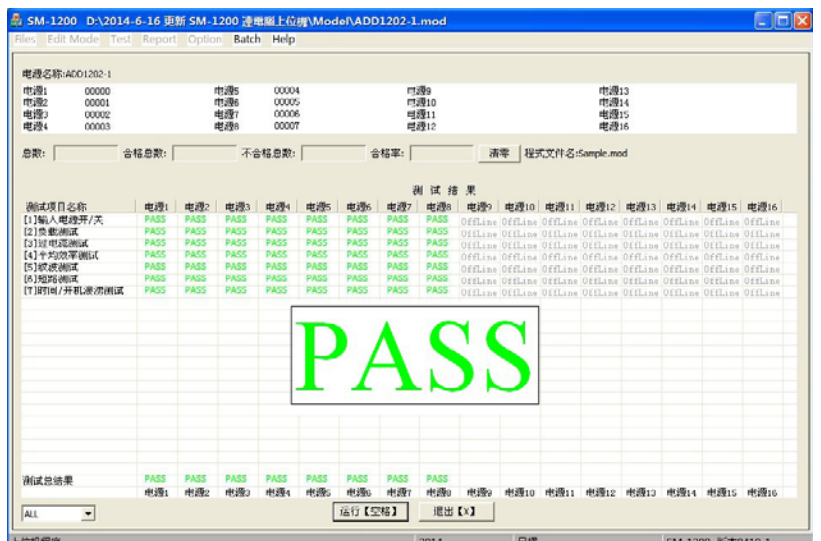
SM-1200 D:\2014-6-16 更新 SM-1200 連電腦上位機\Model\ADD1202-1.mod

Files Edit Mode Test Report Option Batch Help

电源名称:ADD1202-1

| 电源1 | 00000 | 电源5 | 00004 | 电源9 | 电源13 |
|---|---|---|---|---|---|
| 电源2 | 00001 | 电源6 | 00005 | 电源10 | 电源14 |
| 电源3 | 00002 | 电源7 | 00006 | 电源11 | 电源15 |
| 电源4 | 00003 | 电源8 | 00007 | 电源12 | 电源16 |

总数: 合格总数: 不合格总数: 合格率: 清零 程式文件名:Sample.mod

测 试 结 果

| 测试项目名称 | 电源1 | 电源2 | 电源3 | 电源4 | 电源5 | 电源6 | 电源7 | 电源8 | 电源9 | 电源10 | 电源11 | 电源12 | 电源13 | 电源14 | 电源15 | 电源16 |
|---|---|---|---|---|---|---|---|---|---|---|---|---|---|---|---|---|
| [1]输入电源开/关 | PASS | PASS | PASS | PASS | PASS | PASS | PASS | PASS | OffLine | OffLine | OffLine | OffLine | OffLine | OffLine | OffLine | OffLine |
| [2]负载测试 | PASS | PASS | PASS | PASS | PASS | PASS | PASS | PASS | OffLine | OffLine | OffLine | OffLine | OffLine | OffLine | OffLine | OffLine |
| [3]过电流测试 | PASS | PASS | PASS | PASS | PASS | PASS | PASS | PASS | OffLine | OffLine | OffLine | OffLine | OffLine | OffLine | OffLine | OffLine |
| [4]平均效率测试 | PASS | PASS | PASS | PASS | PASS | PASS | PASS | PASS | OffLine | OffLine | OffLine | OffLine | OffLine | OffLine | OffLine | OffLine |
| [5]纹波测试 | PASS | PASS | PASS | PASS | PASS | PASS | PASS | PASS | OffLine | OffLine | OffLine | OffLine | OffLine | OffLine | OffLine | OffLine |
| [6]短路测试 | PASS | PASS | PASS | PASS | PASS | PASS | PASS | PASS | OffLine | OffLine | OffLine | OffLine | OffLine | OffLine | OffLine | OffLine |
| [7]时间/开机浪涌测试 | PASS | PASS | PASS | PASS | PASS | PASS | PASS | PASS | OffLine | OffLine | OffLine | OffLine | OffLine | OffLine | OffLine | OffLine |
| 测试总结果 | PASS | PASS | PASS | PASS | PASS | PASS | PASS | PASS | | | | | | | | |
| | 电源1 | 电源2 | 电源3 | 电源4 | 电源5 | 电源6 | 电源7 | 电源8 | 电源9 | 电源10 | 电源11 | 电源12 | 电源13 | 电源14 | 电源15 | 电源16 |

PASS

ALL 运行【空格】 退出【X】

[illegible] 2014 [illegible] SM-1200 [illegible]